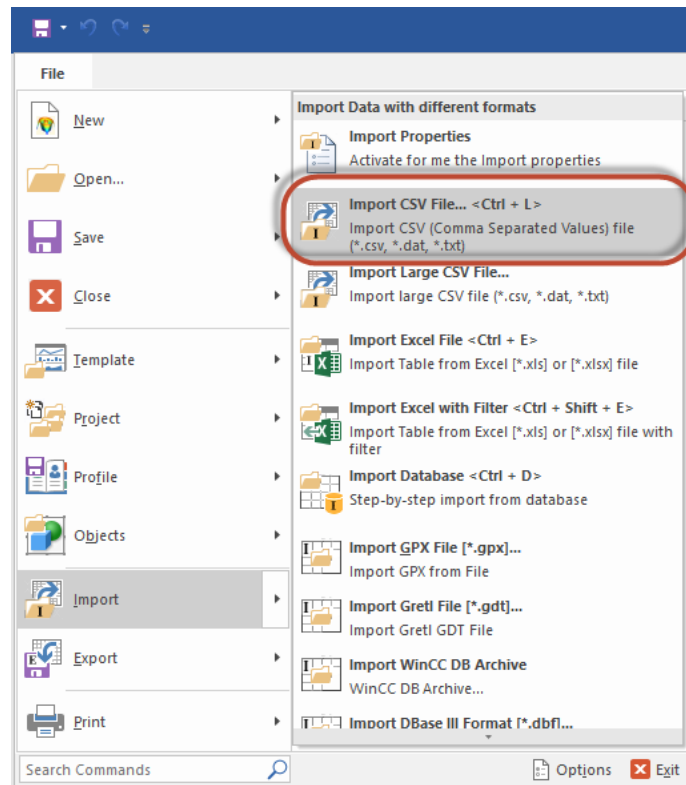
File

New

Open...

Save

Close

Template

Project

Profile

Objects

Import

Export

Print

Import Data with different formats

Import Properties
Activate for me the Import properties

Import CSV File... <Ctrl + L>
Import CSV (Comma Separated Values) file (*.csv, *.dat, *.txt)

Import Large CSV File...
Import large CSV file (*.csv, *.dat, *.txt)

Import Excel File <Ctrl + E>
Import Table from Excel [*.xls] or [*.xlsx] file

Import Excel with Filter <Ctrl + Shift + E>
Import Table from Excel [*.xls] or [*.xlsx] file with filter

Import Database <Ctrl + D>
Step-by-step import from database

Import GPX File [*.gpx]...
Import GPX from File

Import Gretl File [*.gdt]...
Import Gretl GDT File

Import WinCC DB Archive
WinCC DB Archive...

Import DBase III Format [*.dbf]...

Search Commands

Options

Exit